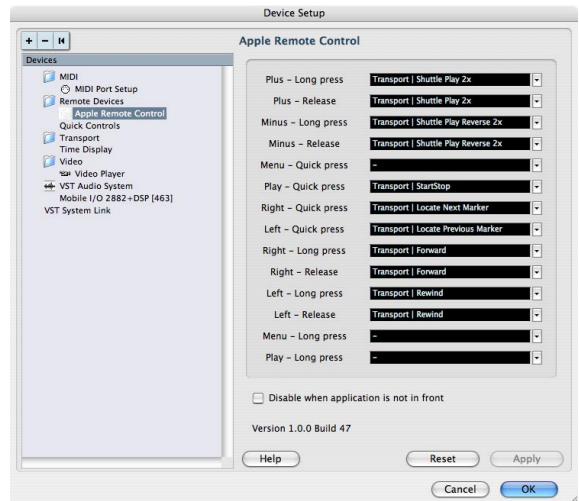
Device Setup

+ − ⏮

Devices

MIDI
MIDI Port Setup
Remote Devices
Apple Remote Control
Quick Controls
Transport
Time Display
Video
Video Player
VST Audio System
Mobile I/O 2882+DSP [463]
VST System Link

Apple Remote Control

| | |
|---|---|
| Plus – Long press | Transport \| Shuttle Play 2x |
| Plus – Release | Transport \| Shuttle Play 2x |
| Minus – Long press | Transport \| Shuttle Play Reverse 2x |
| Minus – Release | Transport \| Shuttle Play Reverse 2x |
| Menu – Quick press | – |
| Play – Quick press | Transport \| StartStop |
| Right – Quick press | Transport \| Locate Next Marker |
| Left – Quick press | Transport \| Locate Previous Marker |
| Right – Long press | Transport \| Forward |
| Right – Release | Transport \| Forward |
| Left – Long press | Transport \| Rewind |
| Left – Release | Transport \| Rewind |
| Menu – Long press | – |
| Play – Long press | – |

Disable when application is not in front

Version 1.0.0 Build 47

Help
Reset
Apply
Cancel
OK